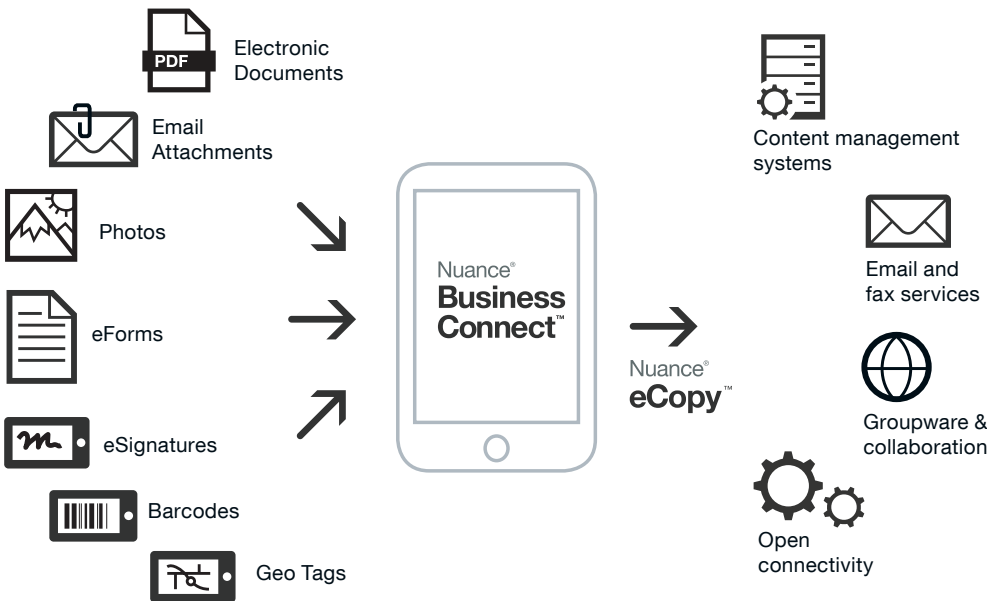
PDF

Electronic Documents

Email Attachments

Photos

eForms

eSignatures

Barcodes

Geo Tags

Nuance®
Business Connect™

Nuance®
eCopy™

Content management systems

Email and fax services

Groupware & collaboration

Open connectivity